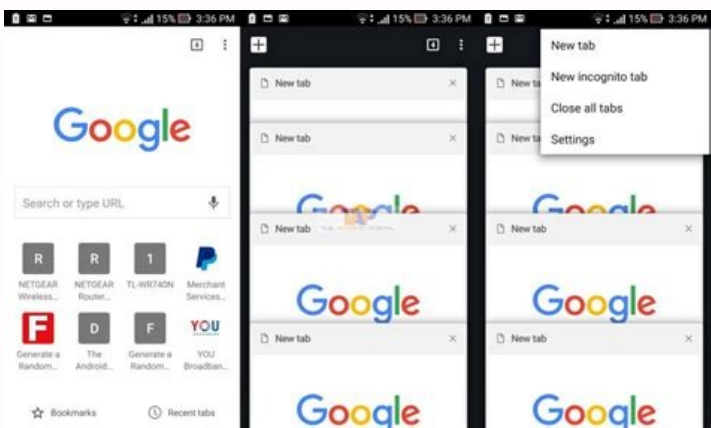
15% 3:36 PM

4

Google

Search or type URL

R
NETGEAR Wireless...

R
NETGEAR Router...

1
TL-WR740N

Merchant Services...

F
Generate a Random...

D
The Android...

F
Generate a Random...

YOU
YOU Broadban...

Bookmarks

Recent tabs

15% 3:36 PM

4

New tab

New tab

Google

New tab

Google

New tab

Google

15% 3:36 PM

New tab

New tab

Google

New tab

Google

New tab

Google

New tab

New incognito tab

Close all tabs

Settings